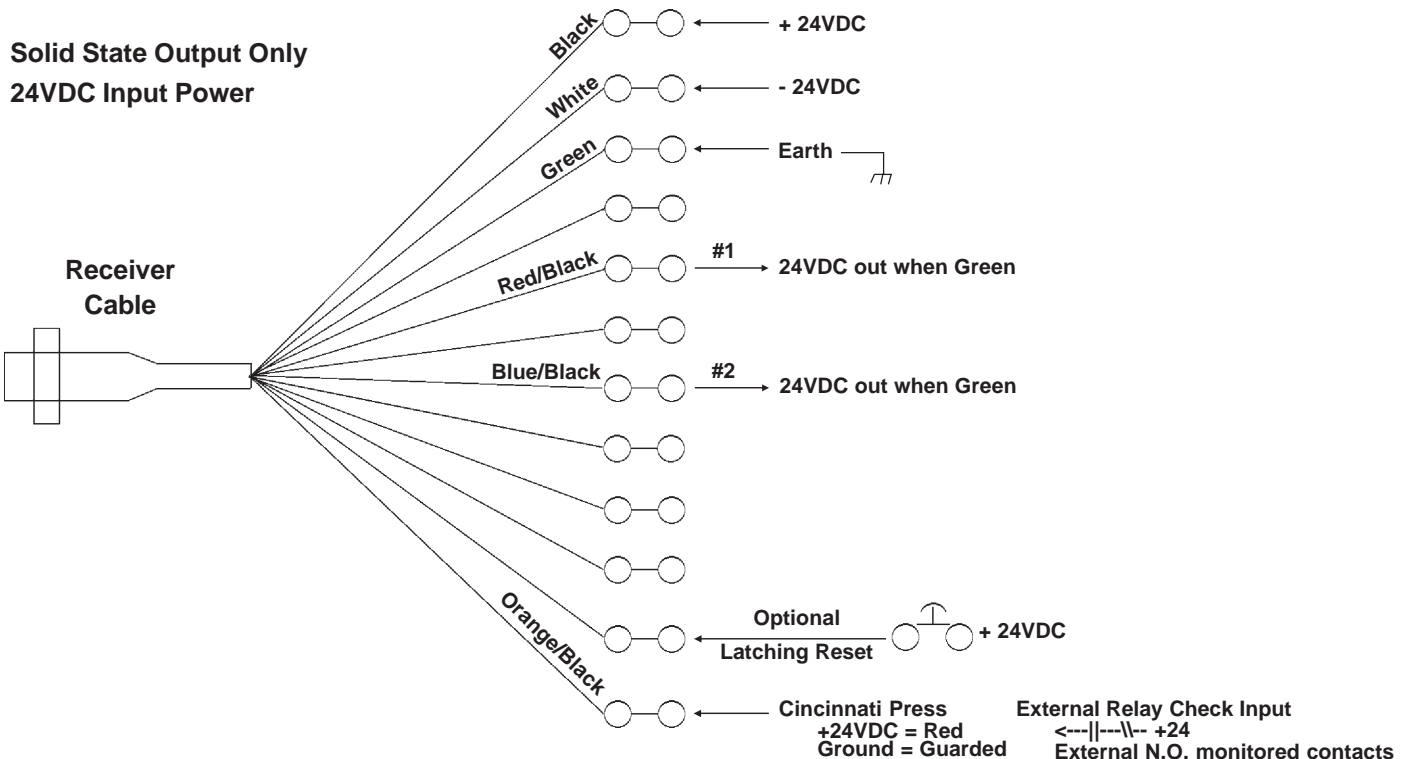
Solid State Output Only
24VDC Input Power

Black + 24VDC
White - 24VDC
Green Earth

Receiver
Cable

Red/Black #1 24VDC out when Green

Blue/Black #2 24VDC out when Green

Orange/Black

Optional
Latching Reset
+ 24VDC

Cincinnati Press
+24VDC = Red
Ground = Guarded

External Relay Check Input
<---||---\\-- +24
External N.O. monitored contacts